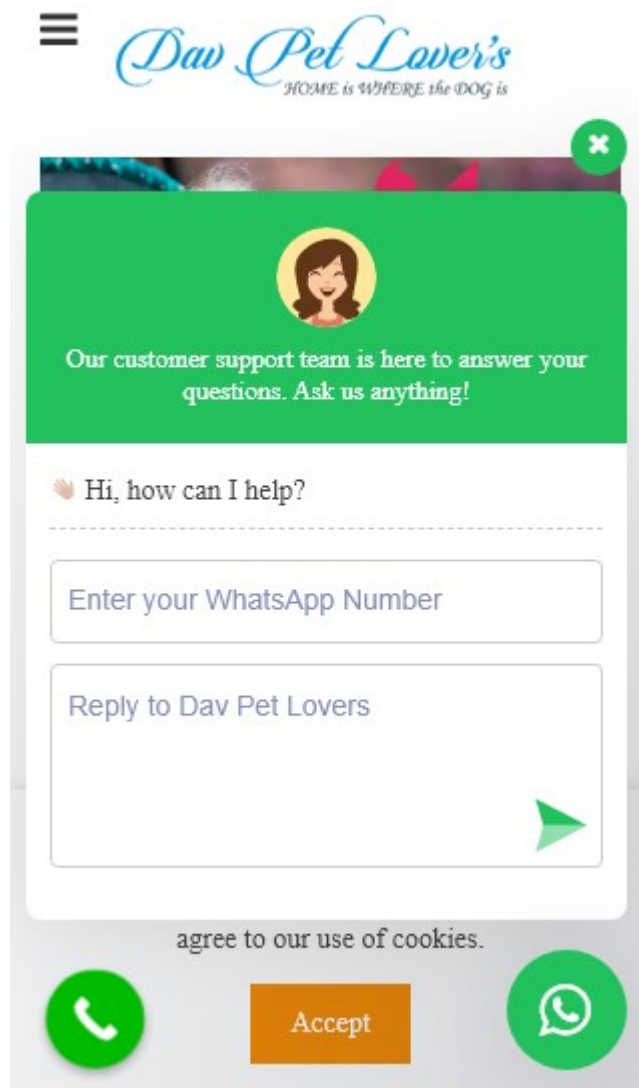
Dav Pet Lover's
HOME is WHERE the DOG is

Our customer support team is here to answer your questions. Ask us anything!

👋 Hi, how can I help?

Enter your WhatsApp Number

Reply to Dav Pet Lovers

agree to our use of cookies.

Accept